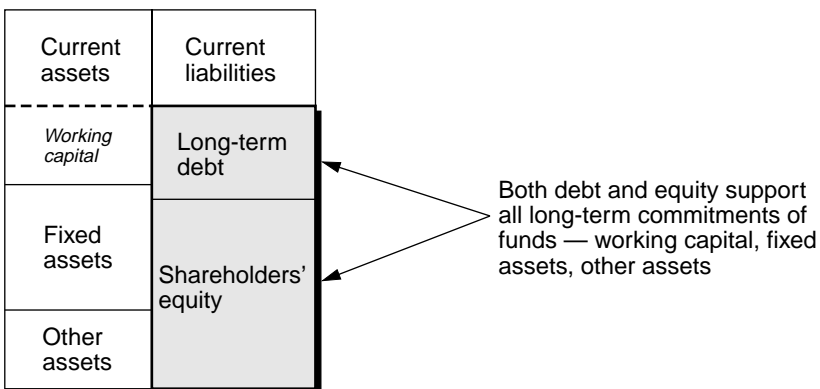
Current assets

Current liabilities

Working capital

Long-term debt

Fixed assets

Shareholders' equity

Other assets

Both debt and equity support all long-term commitments of funds — working capital, fixed assets, other assets